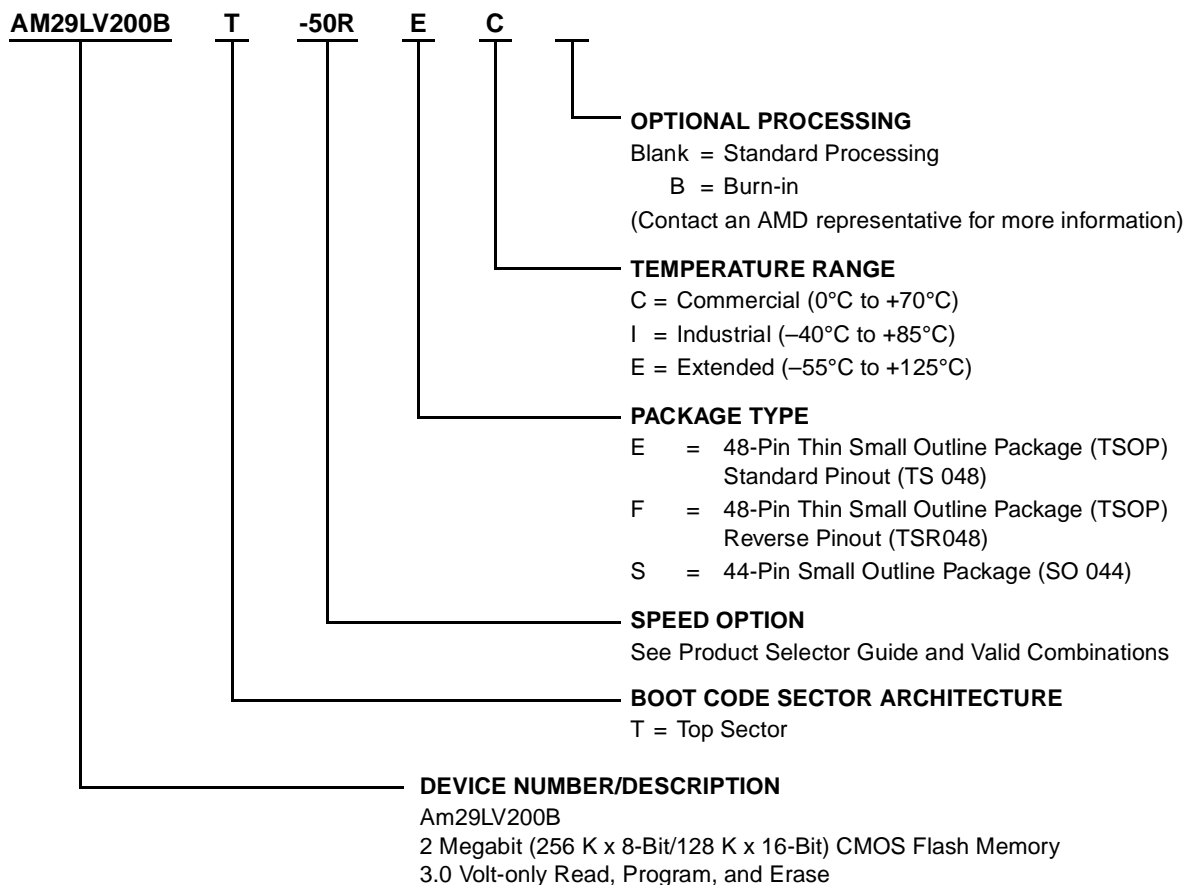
AM29LV200B T -50R E C

OPTIONAL PROCESSING
Blank = Standard Processing
B = Burn-in
(Contact an AMD representative for more information)

TEMPERATURE RANGE
C = Commercial (0°C to +70°C)
I = Industrial (–40°C to +85°C)
E = Extended (–55°C to +125°C)

PACKAGE TYPE
E = 48-Pin Thin Small Outline Package (TSOP) Standard Pinout (TS 048)
F = 48-Pin Thin Small Outline Package (TSOP) Reverse Pinout (TSR048)
S = 44-Pin Small Outline Package (SO 044)

SPEED OPTION
See Product Selector Guide and Valid Combinations

BOOT CODE SECTOR ARCHITECTURE
T = Top Sector

DEVICE NUMBER/DESCRIPTION
Am29LV200B
2 Megabit (256 K x 8-Bit/128 K x 16-Bit) CMOS Flash Memory
3.0 Volt-only Read, Program, and Erase